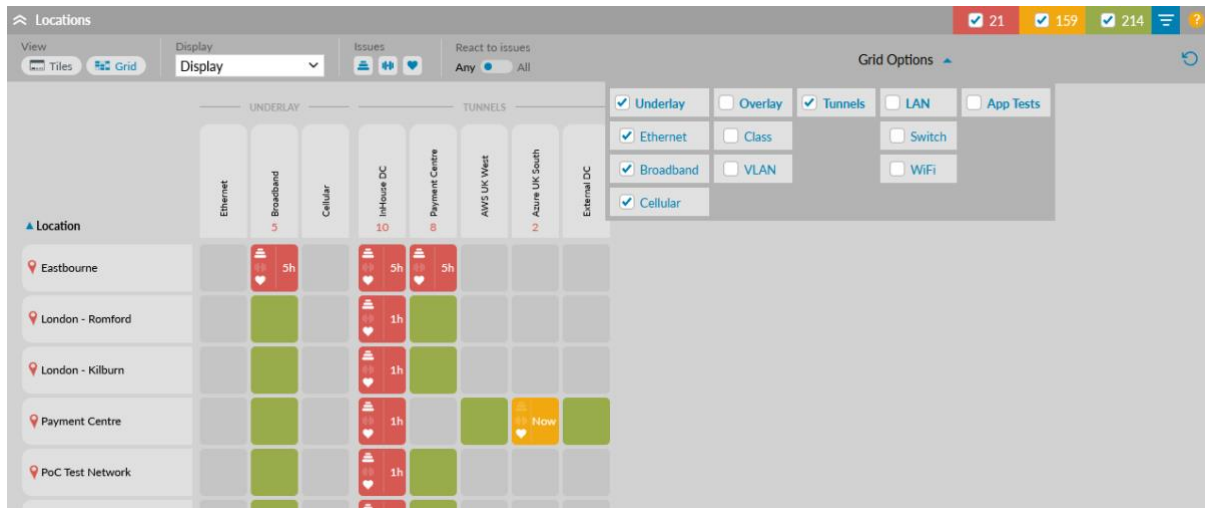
Locations

21 159 214 ?

View
Tiles Grid

Display
Display

Issues

React to issues
Any All

Grid Options

| Underlay | Overlay | Tunnels | LAN | App Tests |
|---|---|---|---|---|
| Ethernet | Class | | Switch | |
| Broadband | VLAN | | WiFi | |
| Cellular | | | | |

UNDERLAY
TUNNELS

Location

| Location | Ethernet | Broadband 5 | Cellular | InHouse DC 10 | Payment Centre 8 | AWS UK West | Azure UK South 2 | External DC |
|---|---|---|---|---|---|---|---|---|
| Eastbourne | | 5h | | 5h | 5h | | | |
| London - Romford | | | | 1h | | | | |
| London - Kilburn | | | | 1h | | | | |
| Payment Centre | | | | 1h | | | Now | |
| PoC Test Network | | | | 1h | | | | |